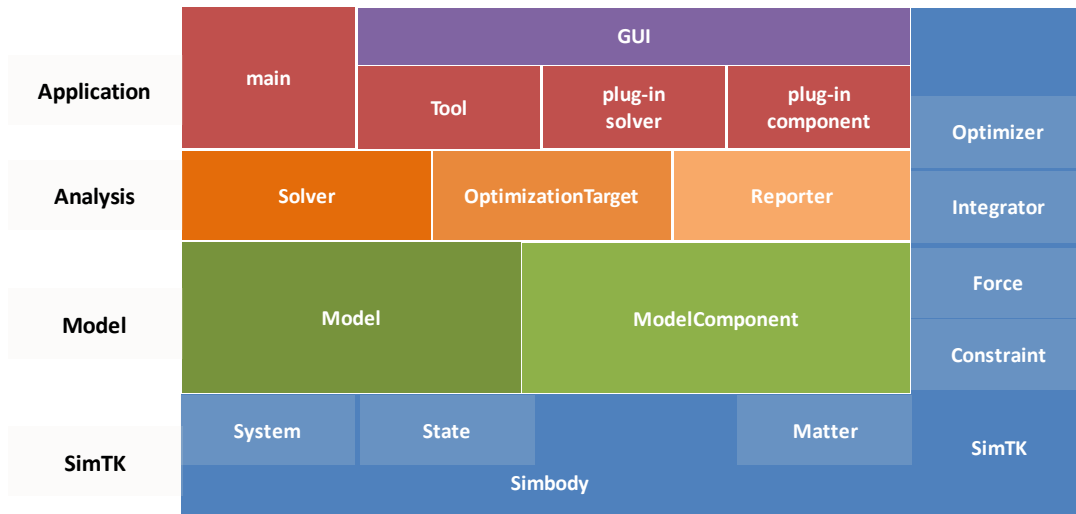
Application

main

GUI

Tool

plug-in solver

plug-in component

Optimizer

Analysis

Solver

OptimizationTarget

Reporter

Integrator

Model

Model

ModelComponent

Force

Constraint

SimTK

System

State

Matter

SimTK

Simbody